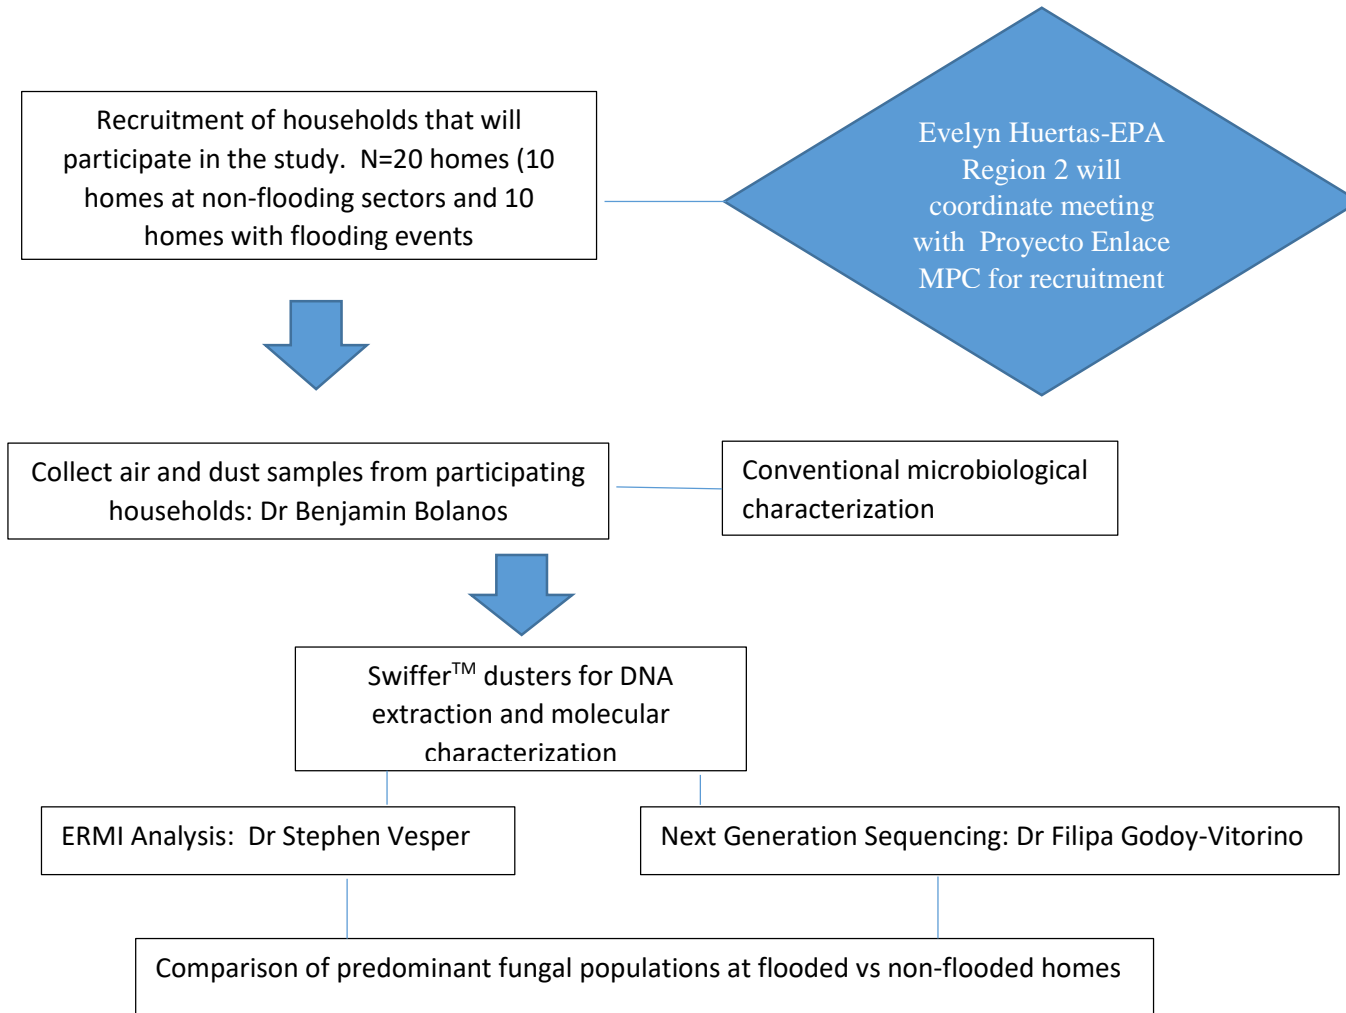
Recruitment of households that will participate in the study. N=20 homes (10 homes at non-flooding sectors and 10 homes with flooding events

Evelyn Huertas-EPA Region 2 will coordinate meeting with Proyecto Enlace MPC for recruitment

Collect air and dust samples from participating households: Dr Benjamin Bolanos

Conventional microbiological characterization

Swiffer$^{TM}$ dusters for DNA extraction and molecular characterization

ERMI Analysis: Dr Stephen Vesper

Next Generation Sequencing: Dr Filipa Godoy-Vitorino

Comparison of predominant fungal populations at flooded vs non-flooded homes